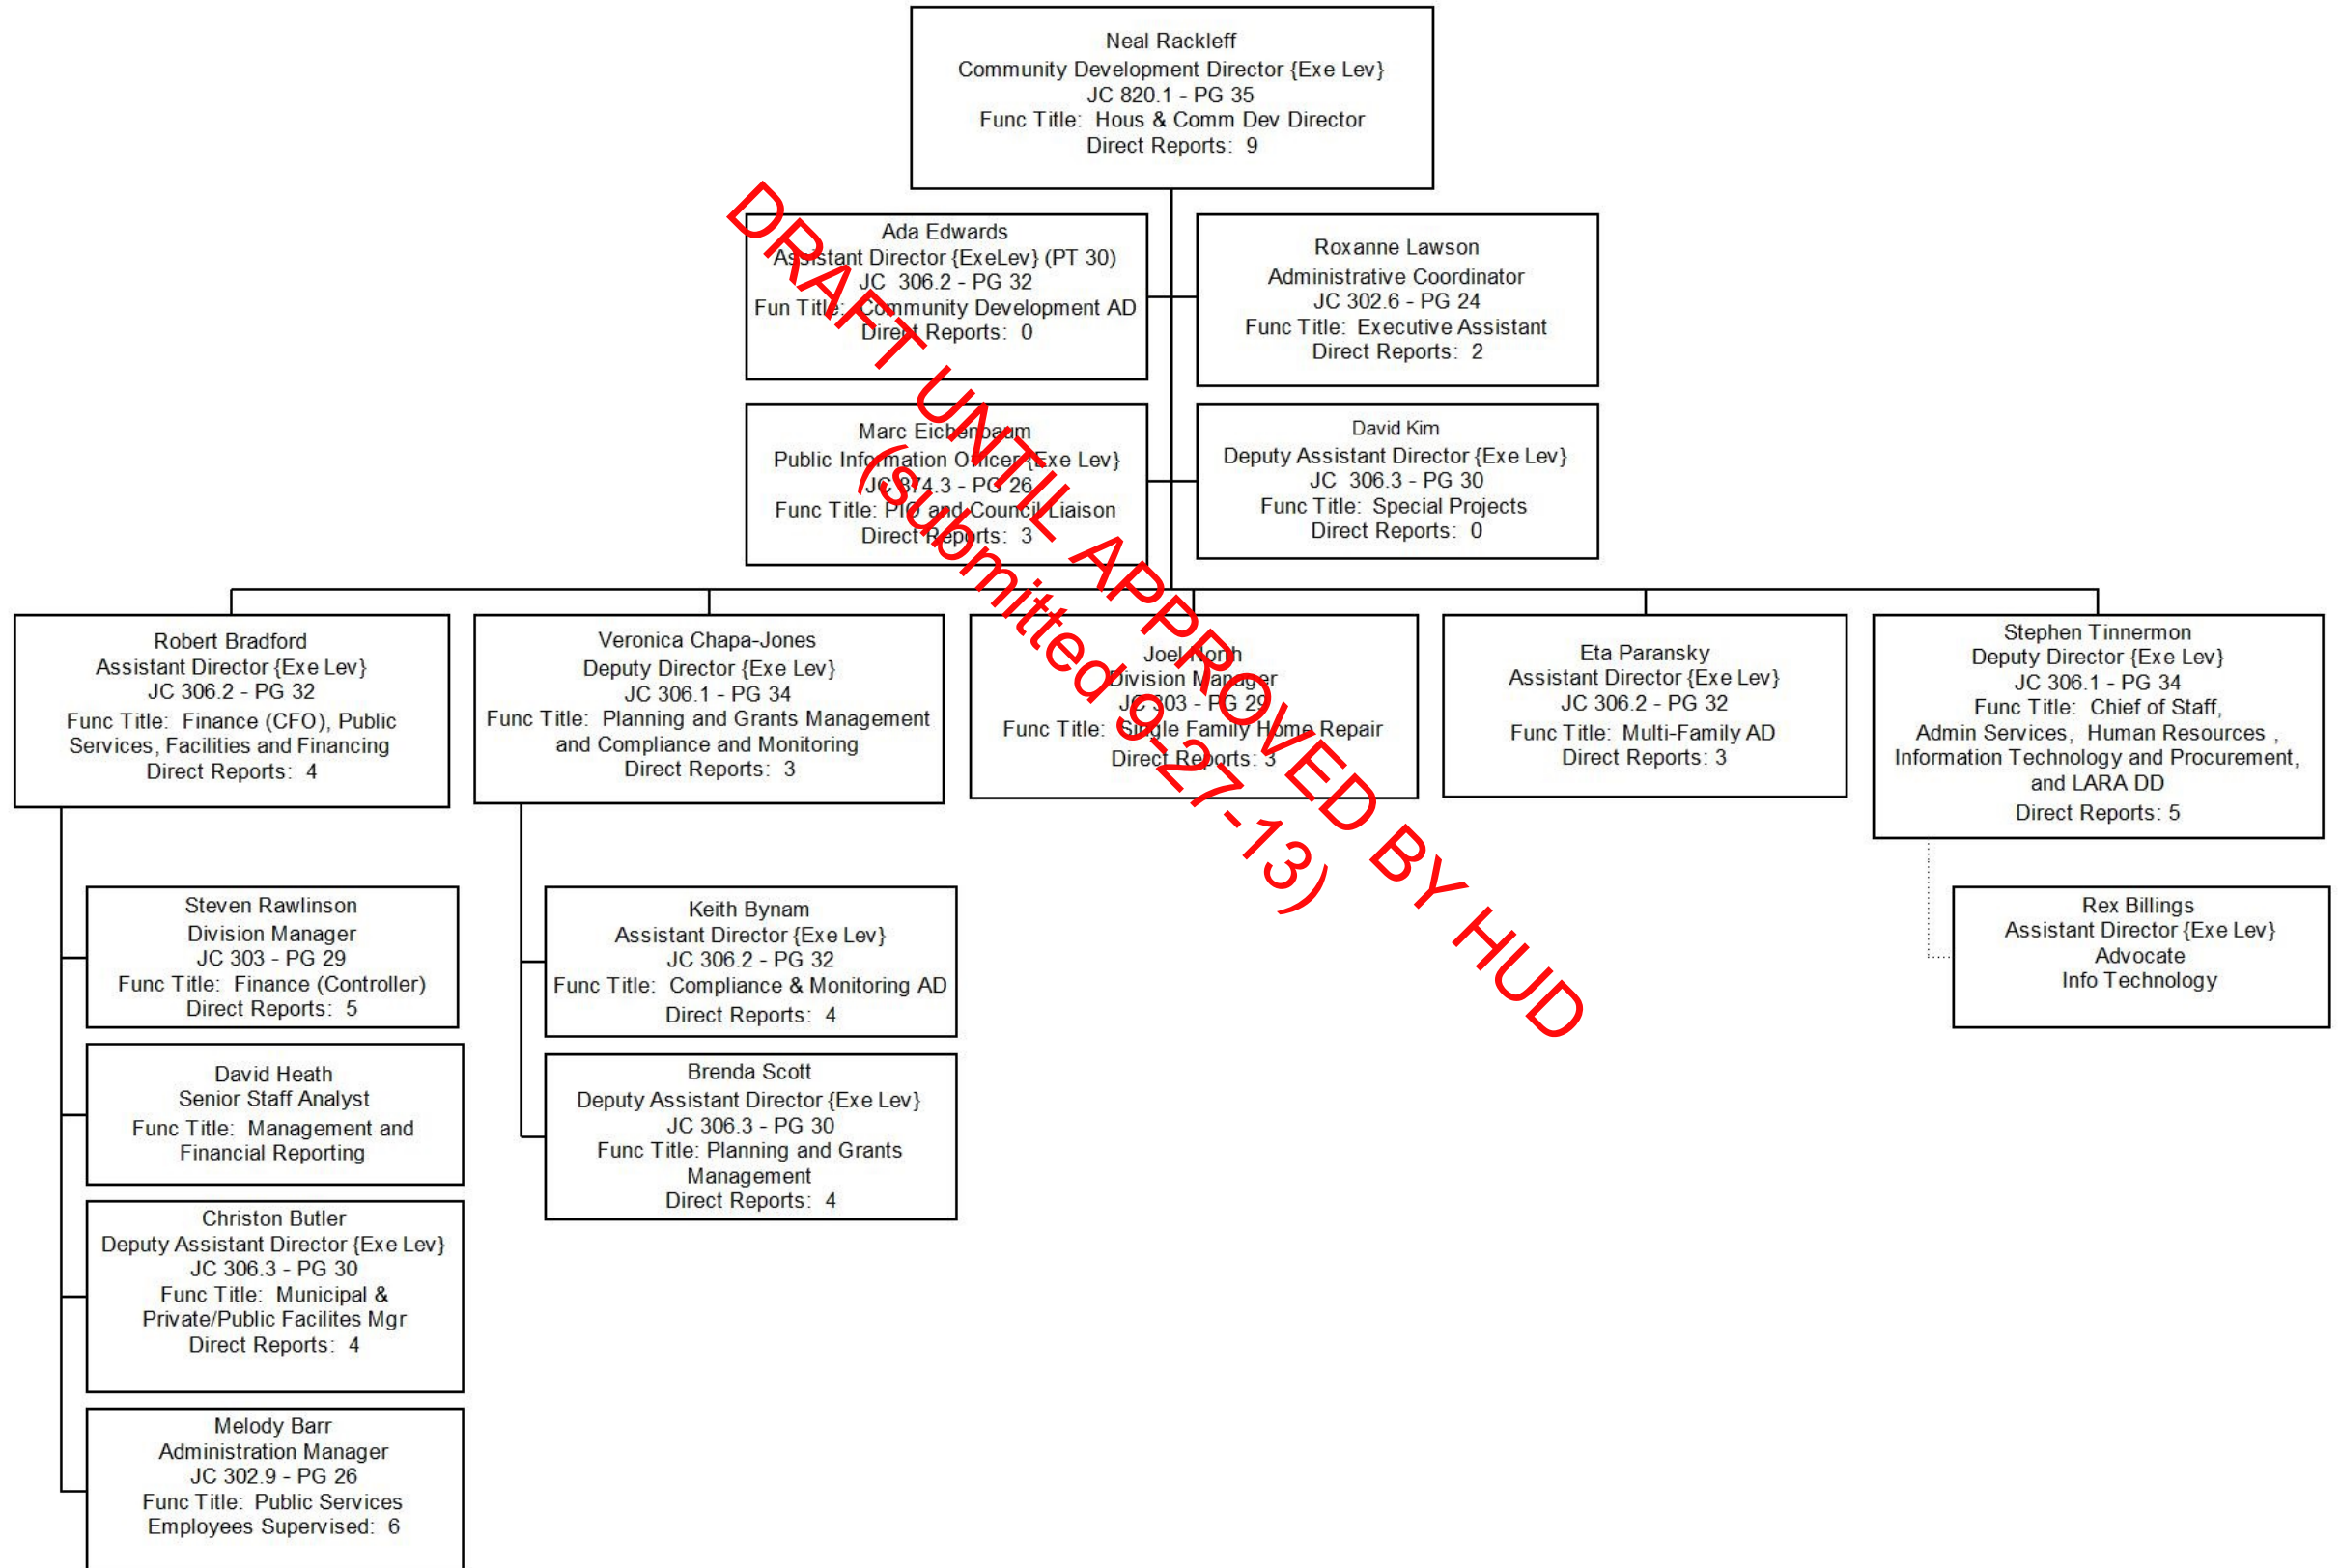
Neal Rackleff
Community Development Director {Exe Lev}
JC 820.1 - PG 35
Func Title: Hous & Comm Dev Director
Direct Reports: 9

Ada Edwards
Assistant Director {ExeLev} (PT 30)
JC 306.2 - PG 32
Fun Title: Community Development AD
Direct Reports: 0

Roxanne Lawson
Administrative Coordinator
JC 302.6 - PG 24
Func Title: Executive Assistant
Direct Reports: 2

Marc Eichenbaum
Public Information Officer {Exe Lev}
JC 874.3 - PG 26
Func Title: PIO and Council Liaison
Direct Reports: 3

David Kim
Deputy Assistant Director {Exe Lev}
JC 306.3 - PG 30
Func Title: Special Projects
Direct Reports: 0

DRAFT UNTIL APPROVED BY HUD
(submitted 9-27-13)

Robert Bradford
Assistant Director {Exe Lev}
JC 306.2 - PG 32
Func Title: Finance (CFO), Public Services, Facilities and Financing
Direct Reports: 4

Veronica Chapa-Jones
Deputy Director {Exe Lev}
JC 306.1 - PG 34
Func Title: Planning and Grants Management and Compliance and Monitoring
Direct Reports: 3

Joel North
Division Manager
JC 303 - PG 29
Func Title: Single Family Home Repair
Direct Reports: 3

Eta Paransky
Assistant Director {Exe Lev}
JC 306.2 - PG 32
Func Title: Multi-Family AD
Direct Reports: 3

Stephen Tinnermon
Deputy Director {Exe Lev}
JC 306.1 - PG 34
Func Title: Chief of Staff, Admin Services, Human Resources , Information Technology and Procurement, and LARA DD
Direct Reports: 5

Steven Rawlinson
Division Manager
JC 303 - PG 29
Func Title: Finance (Controller)
Direct Reports: 5

Keith Bynam
Assistant Director {Exe Lev}
JC 306.2 - PG 32
Func Title: Compliance & Monitoring AD
Direct Reports: 4

Rex Billings
Assistant Director {Exe Lev}
Advocate
Info Technology

David Heath
Senior Staff Analyst
Func Title: Management and Financial Reporting

Brenda Scott
Deputy Assistant Director {Exe Lev}
JC 306.3 - PG 30
Func Title: Planning and Grants Management
Direct Reports: 4

Christon Butler
Deputy Assistant Director {Exe Lev}
JC 306.3 - PG 30
Func Title: Municipal & Private/Public Facilites Mgr
Direct Reports: 4

Melody Barr
Administration Manager
JC 302.9 - PG 26
Func Title: Public Services
Employees Supervised: 6